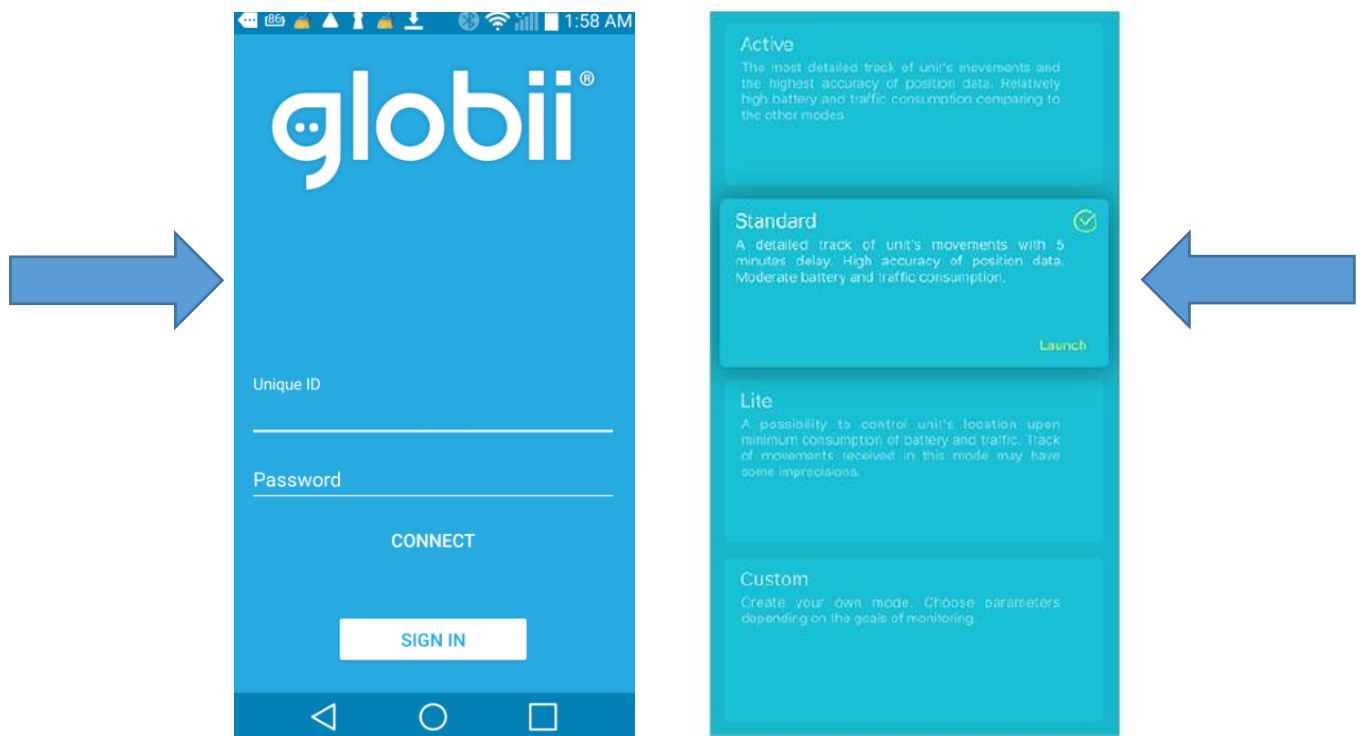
86 1:58 AM

globii®

Unique ID

Password

CONNECT

SIGN IN

Active
The most detailed track of unit's movements and the highest accuracy of position data. Relatively high battery and traffic consumption comparing to the other modes.

Standard
A detailed track of unit's movements with 5 minutes delay. High accuracy of position data. Moderate battery and traffic consumption.

Launch

Lite
A possibility to control unit's location upon minimum consumption of battery and traffic. Track of movements received in this mode may have some imprecisions.

Custom
Create your own mode. Choose parameters depending on the goals of monitoring.